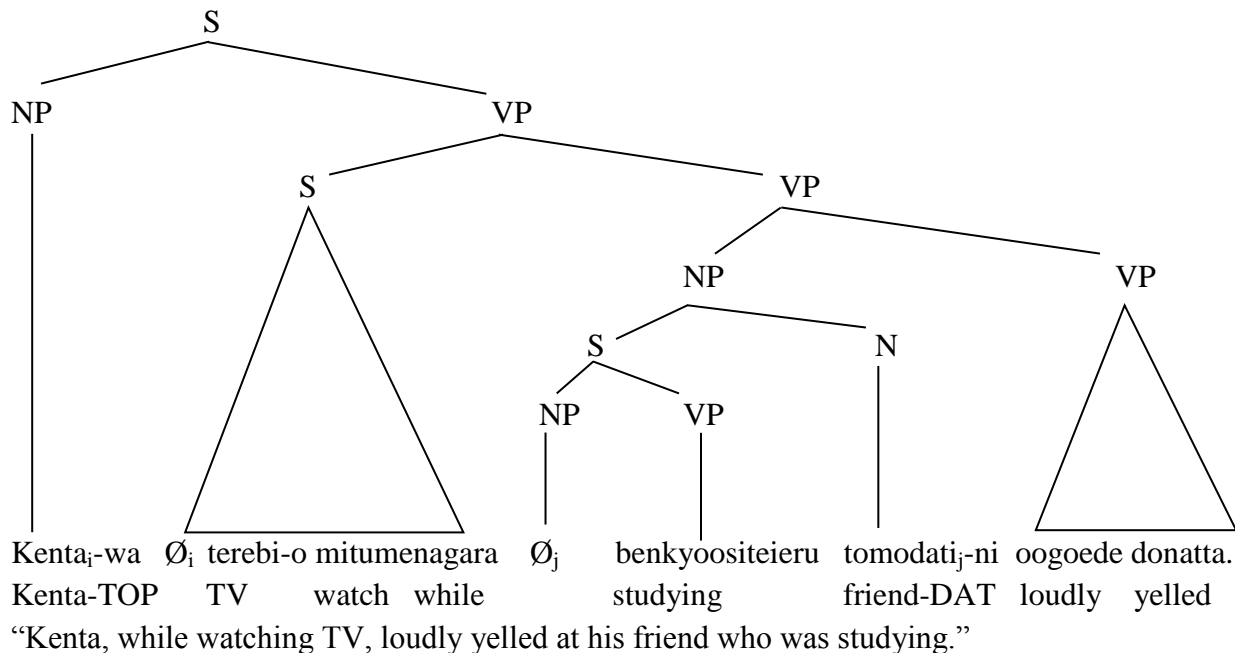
S

NP VP

S VP

NP VP

S N

NP VP

Kenta$_i$-wa Ø$_i$ terebi-o mitumenagara Ø$_j$ benkyoositeieru tomodati$_j$-ni oogoede donatta.
Kenta-TOP TV watch while studying friend-DAT loudly yelled
“Kenta, while watching TV, loudly yelled at his friend who was studying.”